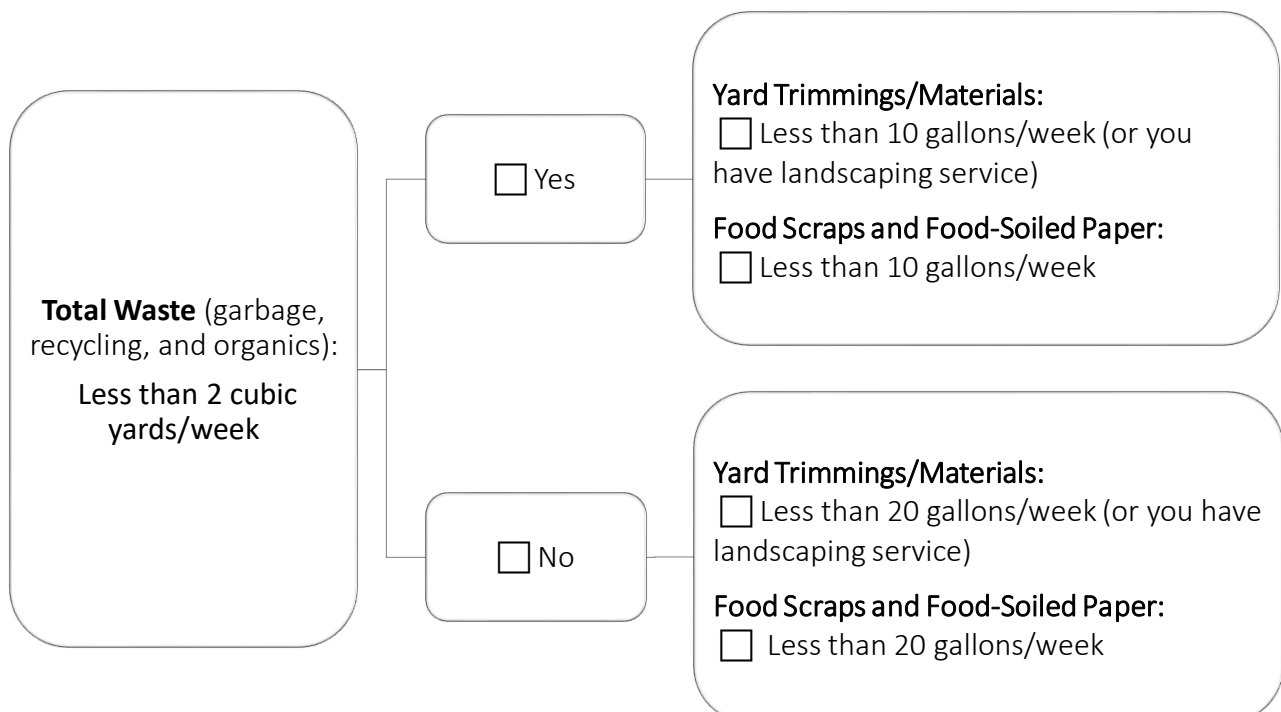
Total Waste (garbage, recycling, and organics):

Less than 2 cubic yards/week

☐ Yes

Yard Trimmings/Materials:
☐ Less than 10 gallons/week (or you have landscaping service)

Food Scraps and Food-Soiled Paper:
☐ Less than 10 gallons/week

☐ No

Yard Trimmings/Materials:
☐ Less than 20 gallons/week (or you have landscaping service)

Food Scraps and Food-Soiled Paper:
☐ Less than 20 gallons/week